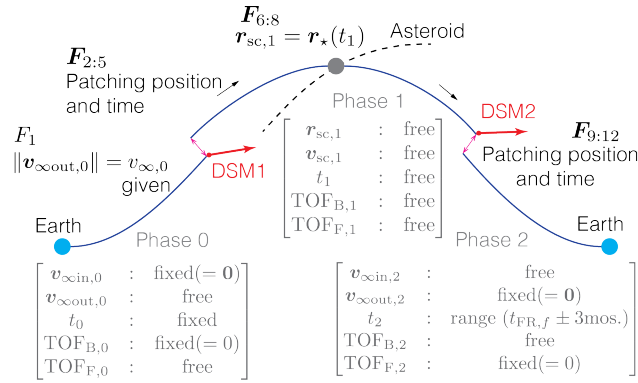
$\boldsymbol{F}_{6:8}$
$\boldsymbol{r}_{\mathrm{sc},1} = \boldsymbol{r}_{\star}(t_1)$

Asteroid

$\boldsymbol{F}_{2:5}$
Patching position and time

Phase 1

$\begin{bmatrix} \boldsymbol{r}_{\mathrm{sc},1} & : & \mathrm{free} \\ \boldsymbol{v}_{\mathrm{sc},1} & : & \mathrm{free} \\ t_1 & : & \mathrm{free} \\ \mathrm{TOF}_{\mathrm{B},1} & : & \mathrm{free} \\ \mathrm{TOF}_{\mathrm{F},1} & : & \mathrm{free} \end{bmatrix}$

DSM2

$\boldsymbol{F}_{9:12}$
Patching position and time

$F_1$
$\|\boldsymbol{v}_{\infty\mathrm{out},0}\| = v_{\infty,0}$
given

DSM1

Earth

Phase 0

$\begin{bmatrix} \boldsymbol{v}_{\infty\mathrm{in},0} & : & \mathrm{fixed}(= \boldsymbol{0}) \\ \boldsymbol{v}_{\infty\mathrm{out},0} & : & \mathrm{free} \\ t_0 & : & \mathrm{fixed} \\ \mathrm{TOF}_{\mathrm{B},0} & : & \mathrm{fixed}(= 0) \\ \mathrm{TOF}_{\mathrm{F},0} & : & \mathrm{free} \end{bmatrix}$

Earth

Phase 2

$\begin{bmatrix} \boldsymbol{v}_{\infty\mathrm{in},2} & : & \mathrm{free} \\ \boldsymbol{v}_{\infty\mathrm{out},2} & : & \mathrm{fixed}(= \boldsymbol{0}) \\ t_2 & : & \mathrm{range}\ (t_{\mathrm{FR},f} \pm 3\mathrm{mos.}) \\ \mathrm{TOF}_{\mathrm{B},2} & : & \mathrm{free} \\ \mathrm{TOF}_{\mathrm{F},2} & : & \mathrm{fixed}(= 0) \end{bmatrix}$